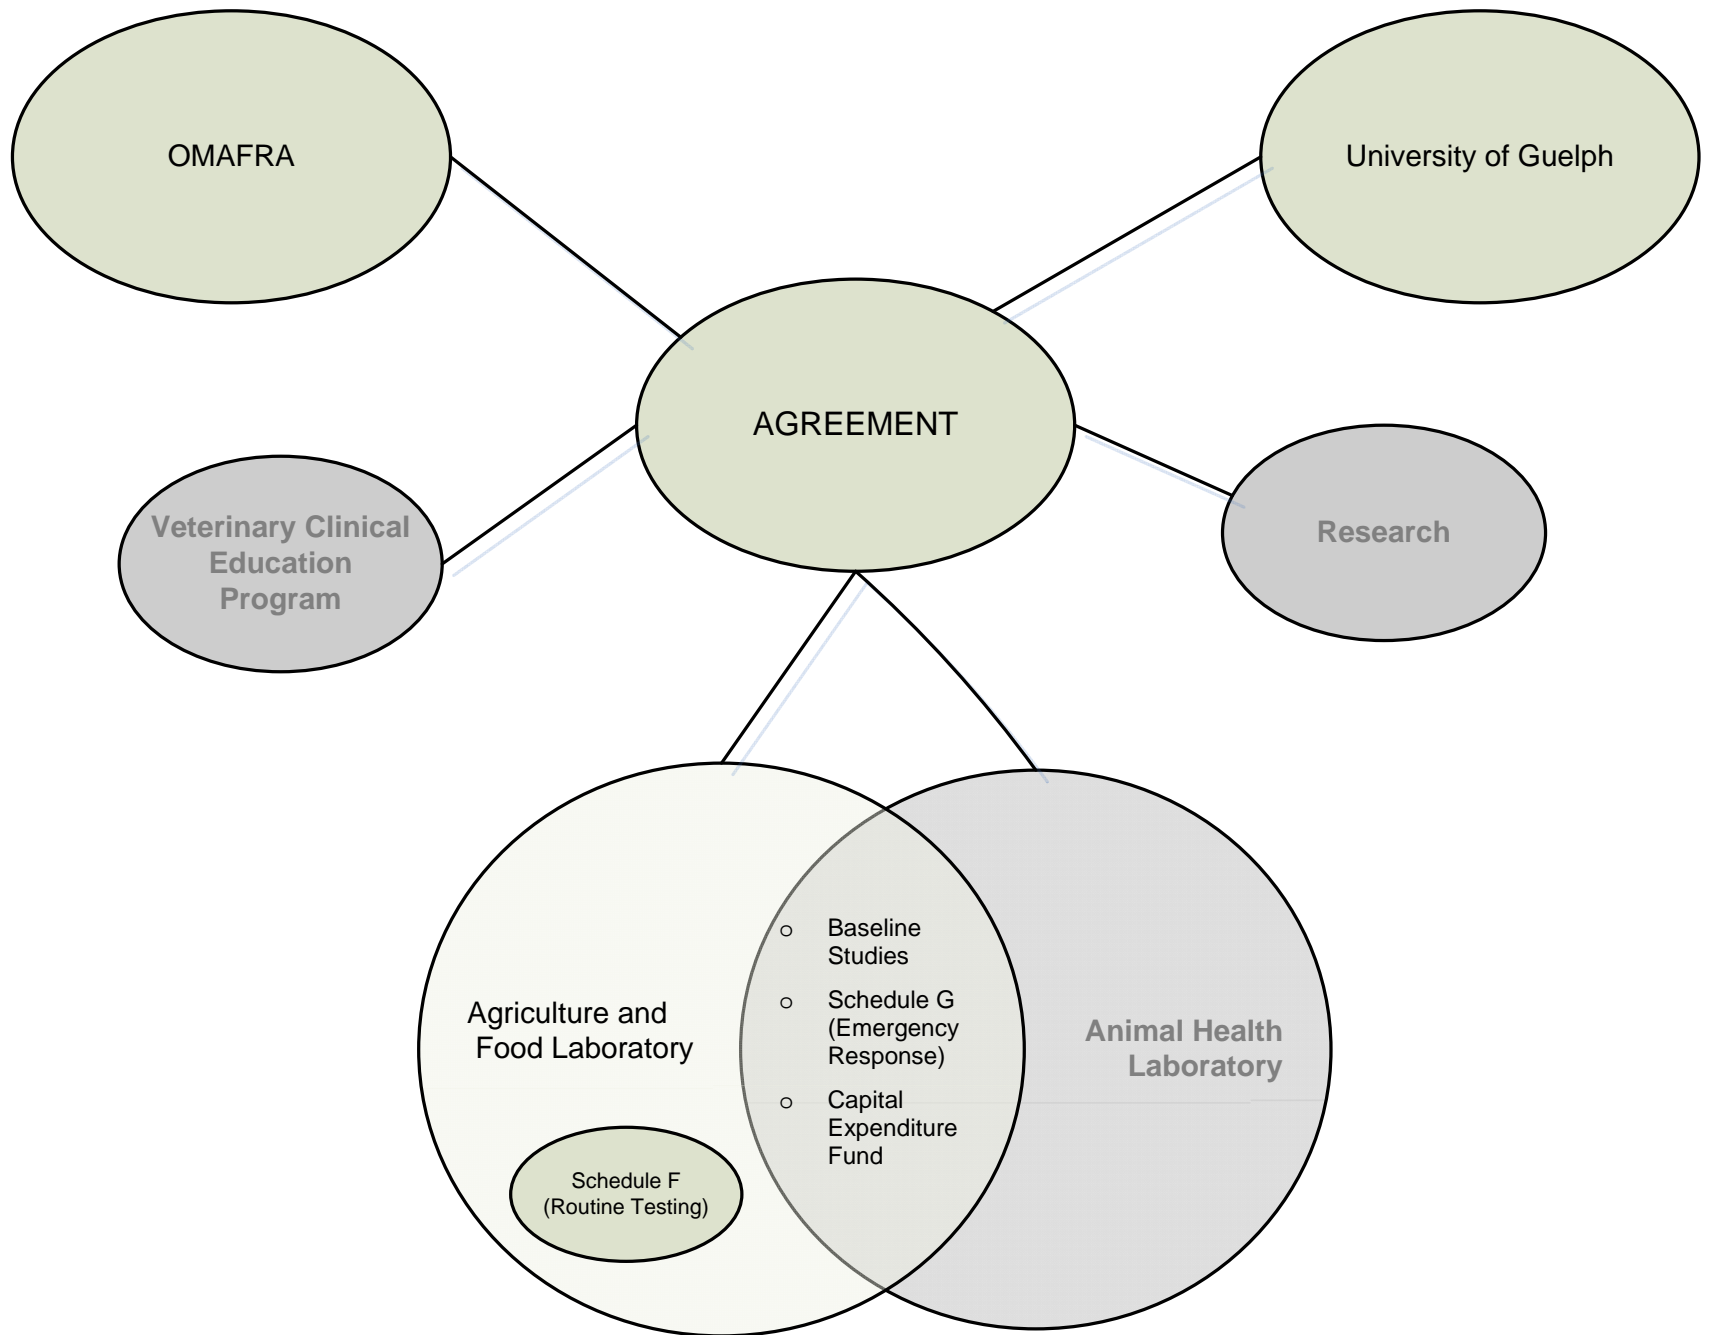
OMAFRA

University of Guelph

AGREEMENT

Veterinary Clinical Education Program

Research

Agriculture and Food Laboratory

Schedule F (Routine Testing)

- Baseline Studies
- Schedule G (Emergency Response)
- Capital Expenditure Fund

Animal Health Laboratory